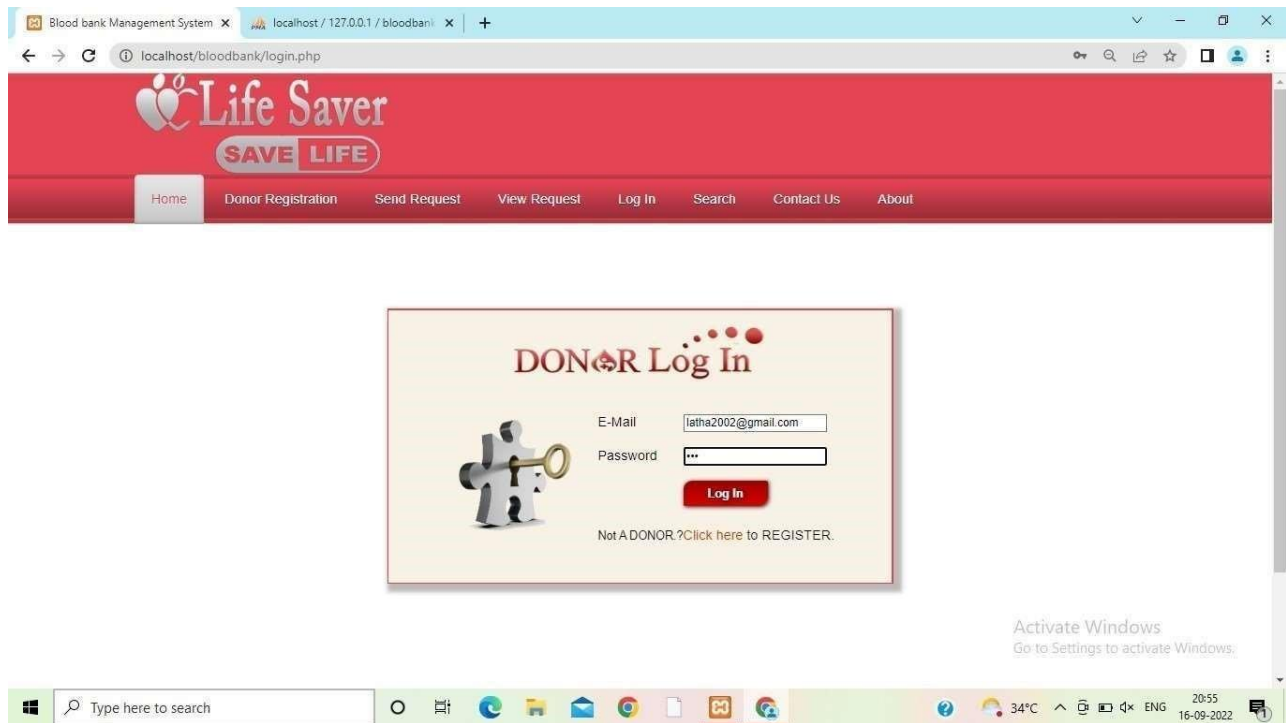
Blood bank Management System ×
localhost / 127.0.0.1 / bloodbank ×
+

localhost/bloodbank/login.php

Life Saver
SAVE LIFE

Home
Donor Registration
Send Request
View Request
Log In
Search
Contact Us
About

DONOR Log In

E-Mail latha2002@gmail.com
Password •••

Log In

Not A DONOR.?Click here to REGISTER.

Activate Windows
Go to Settings to activate Windows.

Type here to search

34°C ENG 20:55 16-09-2022